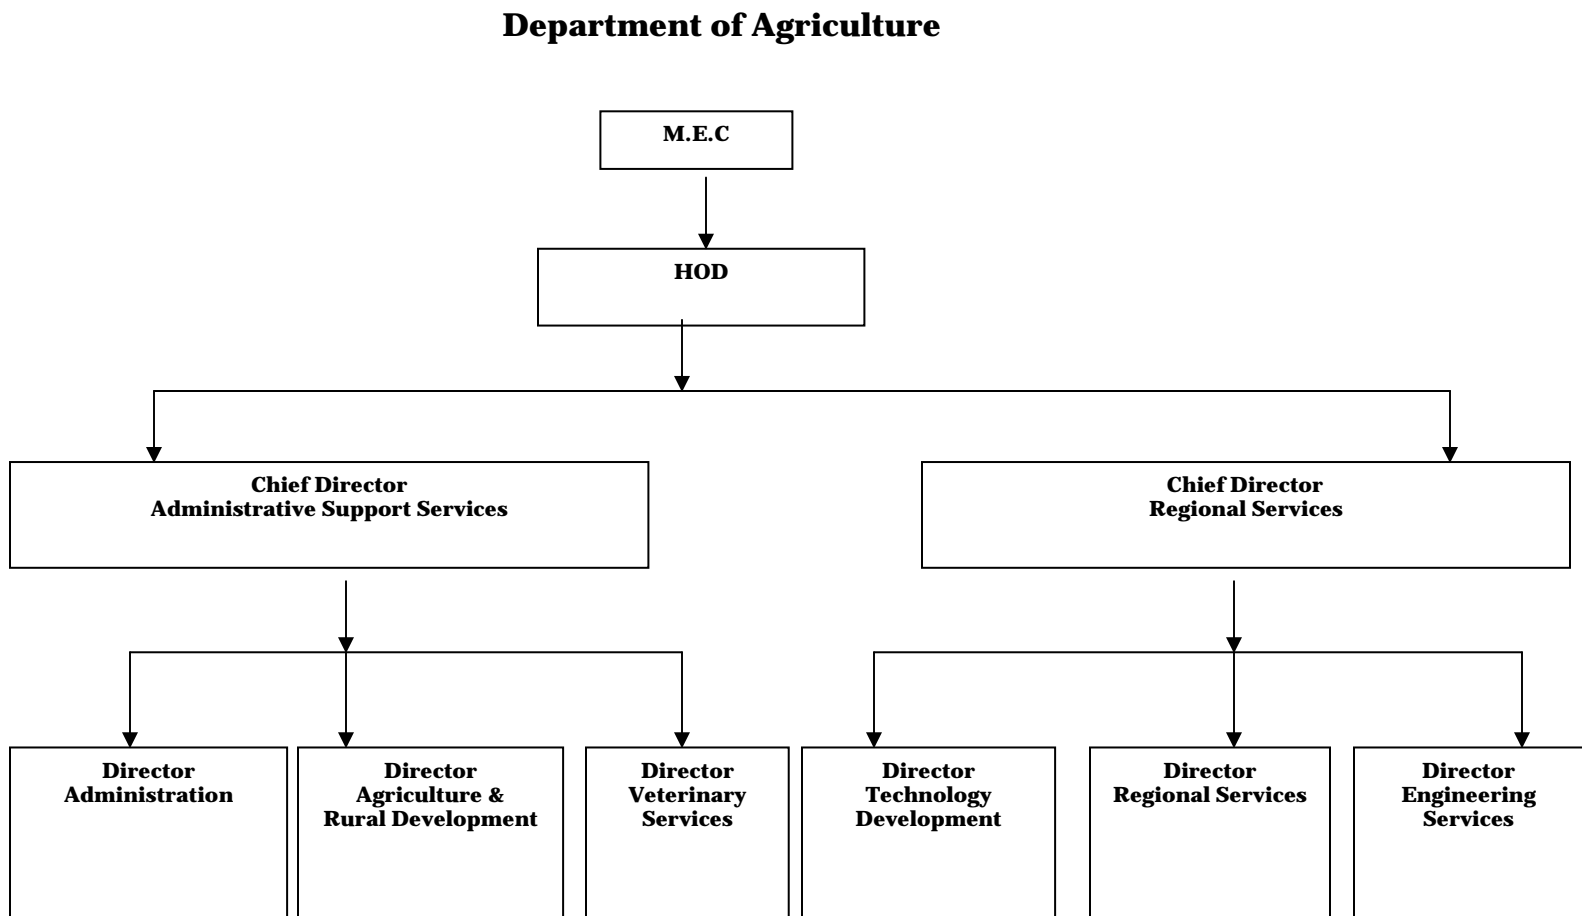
Department of Agriculture

M.E.C

HOD

Chief Director
Administrative Support Services

Chief Director
Regional Services

Director
Administration

Director
Agriculture &
Rural Development

Director
Veterinary
Services

Director
Technology
Development

Director
Regional Services

Director
Engineering
Services